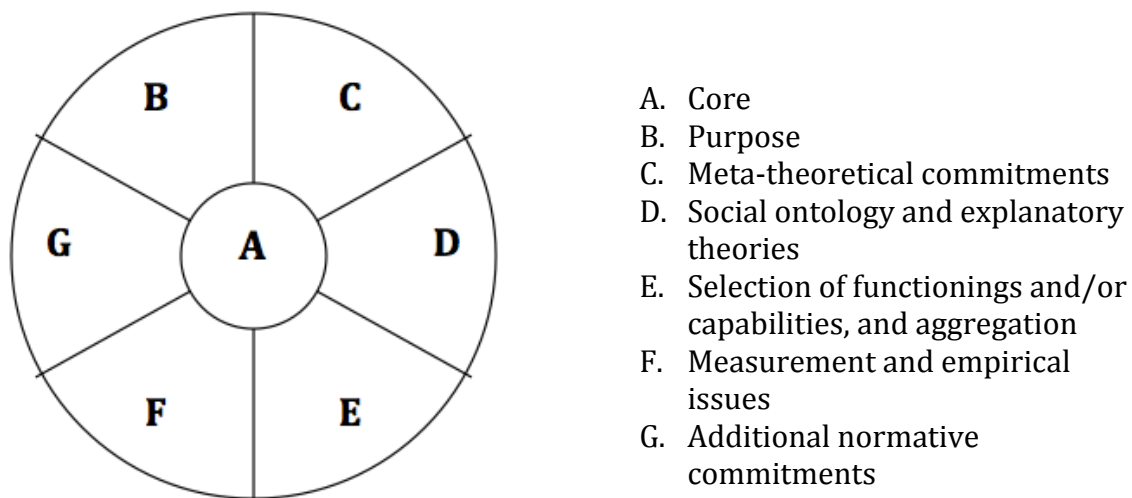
B
C
G
A
D
F
E

A. Core
B. Purpose
C. Meta-theoretical commitments
D. Social ontology and explanatory theories
E. Selection of functionings and/or capabilities, and aggregation
F. Measurement and empirical issues
G. Additional normative commitments